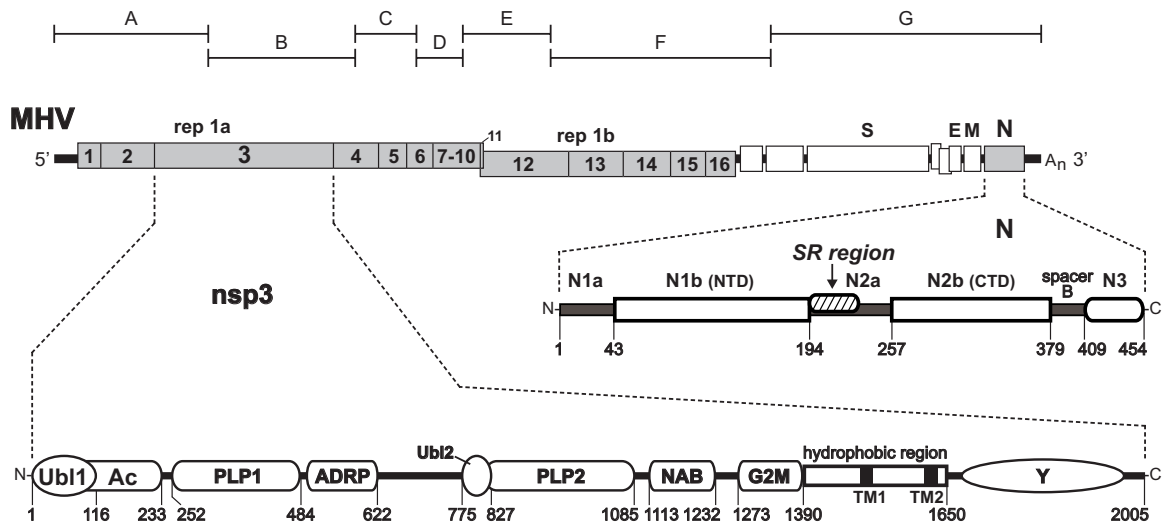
A
B
C
D
E
F
G

MHV
rep 1a
5'
1
2
3
4
5
6
7-10
11
rep 1b
12
13
14
15
16
S
E
M
N
$A_n$ 3'

N

nsp3

SR region
N1a
N1b (NTD)
N2a
N2b (CTD)
spacer B
N3
N-
-C
1
43
194
257
379
409
454

Ubl2
hydrophobic region
N-
Ubl1
Ac
PLP1
ADRP
PLP2
NAB
G2M
TM1
TM2
Y
-C
1
116
233
252
484
622
775
827
1085
1113
1232
1273
1390
1650
2005